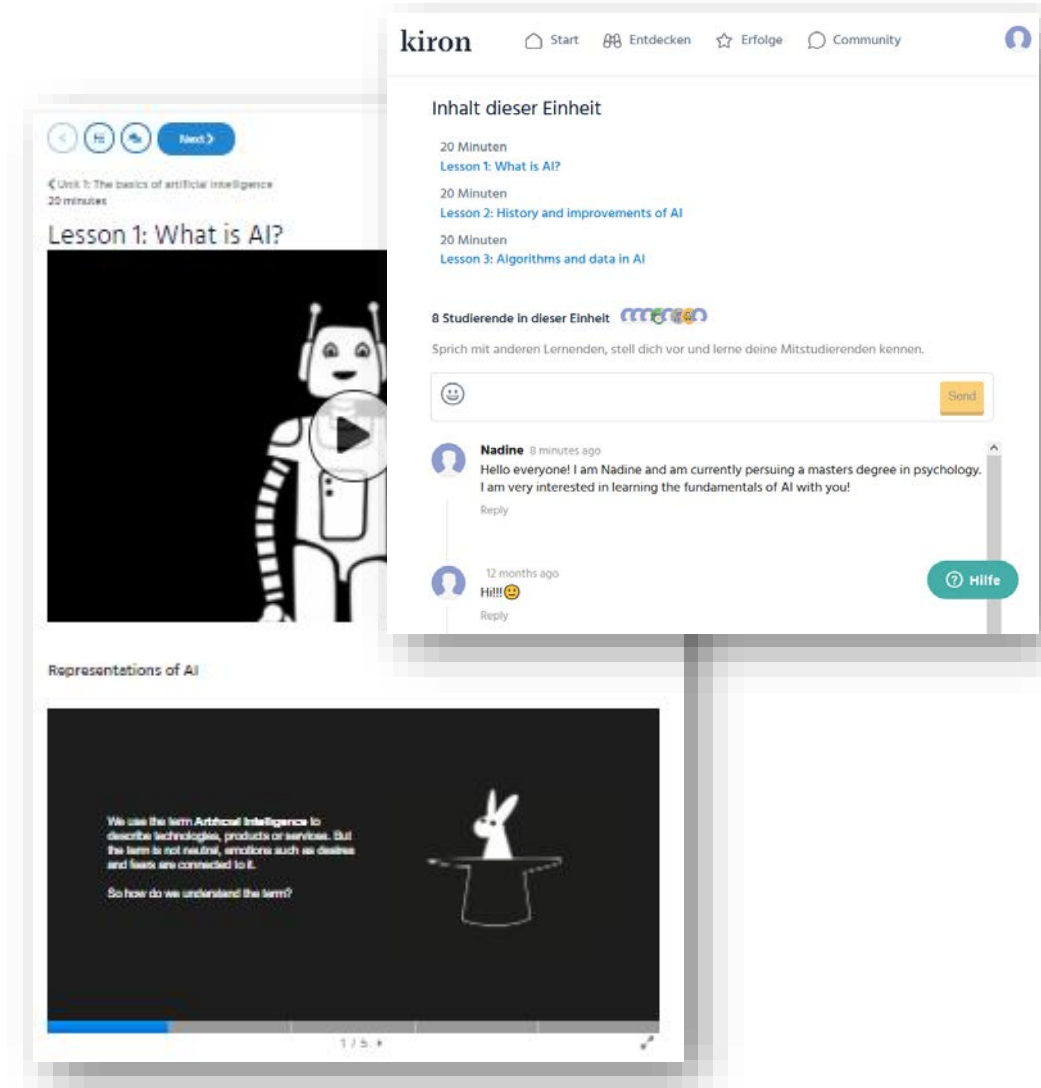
kiron Start Entdecken Erfolge Community

Inhalt dieser Einheit

20 Minuten
Lesson 1: What is AI?

20 Minuten
Lesson 2: History and improvements of AI

20 Minuten
Lesson 3: Algorithms and data in AI

8 Studierende in dieser Einheit

Sprich mit anderen Lernenden, stell dich vor und lerne deine Mitstudierenden kennen.

Send

Nadine 8 minutes ago
Hello everyone! I am Nadine and am currently persuing a masters degree in psychology. I am very interested in learning the fundamentals of AI with you!
Reply

12 months ago
Hi!!!
Reply

Hilfe

Next

Unit 1: The basics of artificial intelligence
20 minutes

Lesson 1: What is AI?

Representations of AI

We use the term Artificial Intelligence to describe technologies, products or services. But the term is not neutral, emotions such as desires and fears are connected to it.

So how do we understand the term?

1 / 5